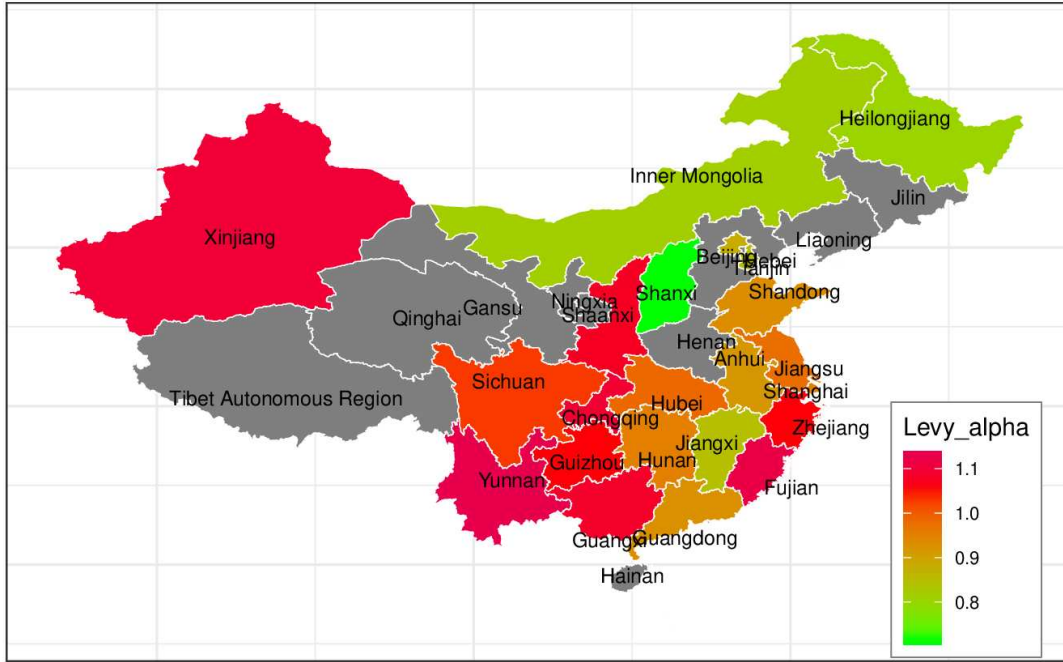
Heilongjiang
Inner Mongolia
Jilin
Xinjiang
Liaoning
Beijing
Hebei
Tianjin
Ningxia
Shanxi
Shandong
Gansu
Qinghai
Shaanxi
Henan
Anhui
Jiangsu
Sichuan
Shanghai
Tibet Autonomous Region
Hubei
Chongqing
Zhejiang
Jiangxi
Guizhou
Hunan
Yunnan
Fujian
Guangxi
Guangdong
Hainan

Levy_alpha
1.1
1.0
0.9
0.8